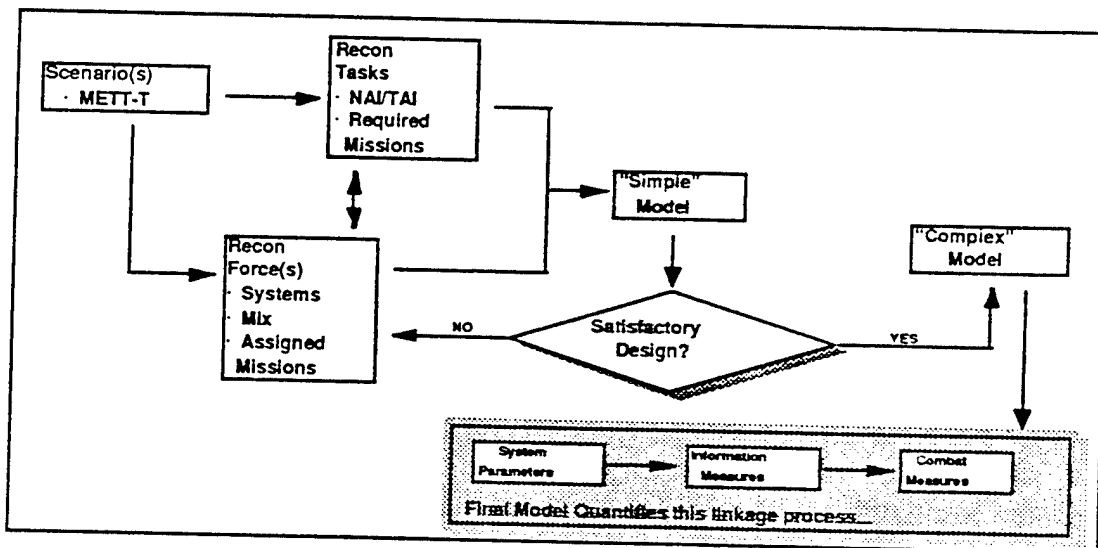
Scenario(s)
· METT-T

Recon Tasks
· NAI/TAI
· Required Missions

Recon Force(s)
· Systems
· Mix
· Assigned Missions

"Simple" Model

Satisfactory Design?

NO

YES

"Complex" Model

System Parameters

Information Measures

Combat Measures

Final Model Quantifies this linkage process